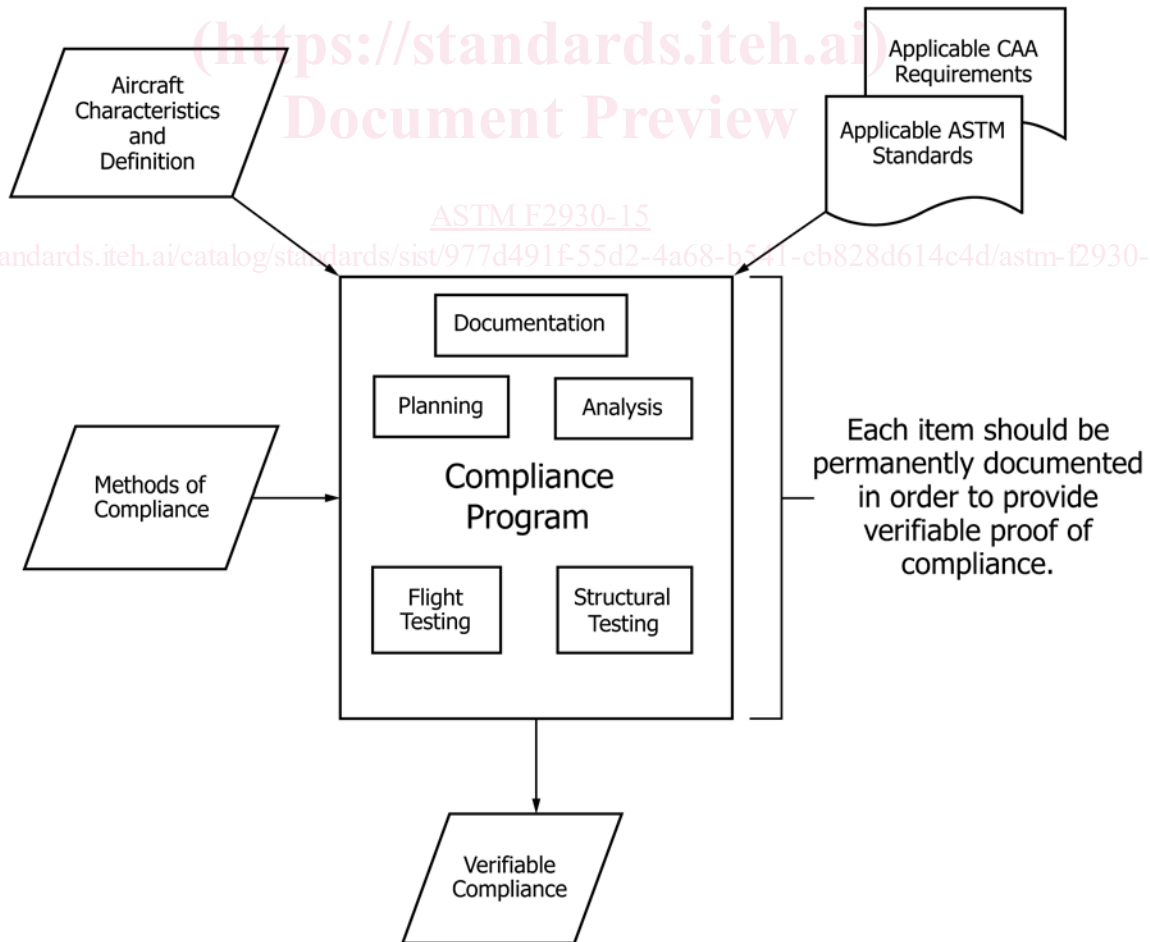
(https://standards.iteh.ai)
Document Preview

Aircraft Characteristics and Definition

Applicable CAA Requirements

Applicable ASTM Standards

ASTM F2930-15

andards.iteh.ai/catalog/standards/sist/977d491f-55d2-4a68-b541-cb828d614c4d/astm-f2930-

Documentation

Planning

Analysis

Methods of Compliance

Compliance Program

Each item should be permanently documented in order to provide verifiable proof of compliance.

Flight Testing

Structural Testing

Verifiable Compliance